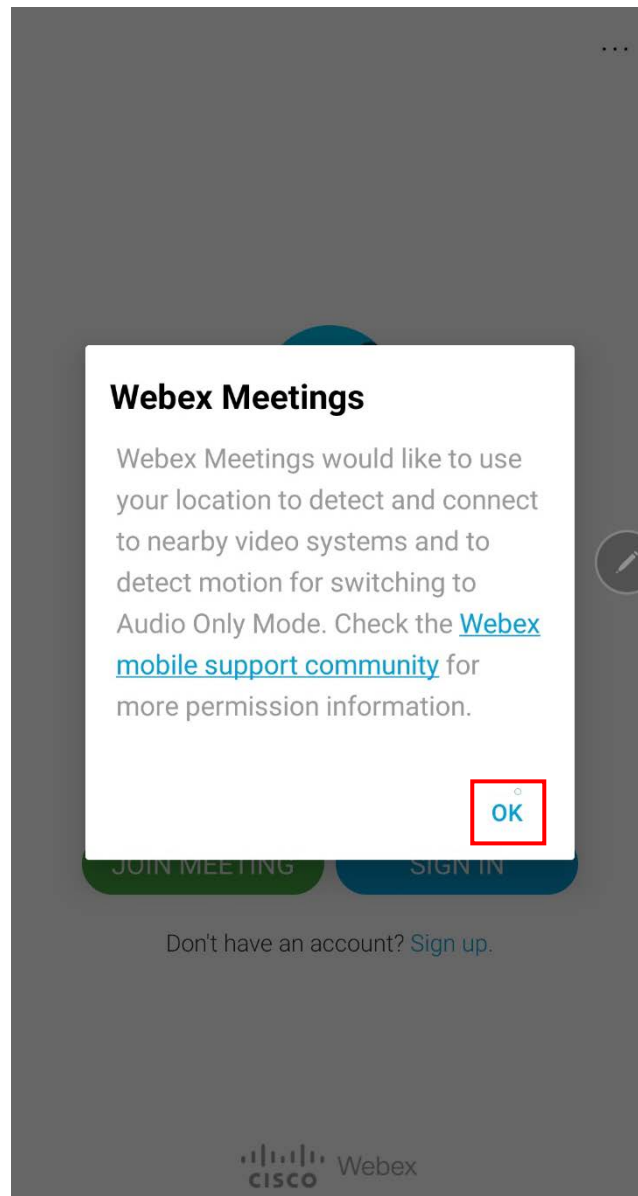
...

Webex Meetings

Webex Meetings would like to use your location to detect and connect to nearby video systems and to detect motion for switching to Audio Only Mode. Check the Webex mobile support community for more permission information.

OK

JOIN MEETING

SIGN IN

Don't have an account? Sign up.

cisco Webex